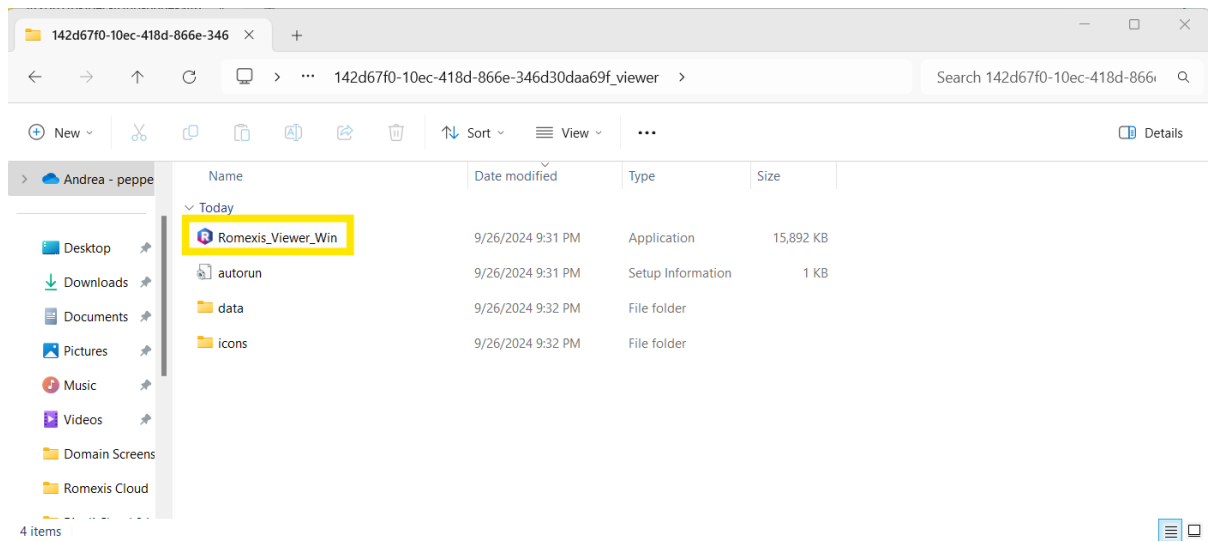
142d67f0-10ec-418d-866e-346 ×
+
142d67f0-10ec-418d-866e-346d30daa69f_viewer
Search 142d67f0-10ec-418d-866
New
Sort
View
Details
Andrea - peppe
Desktop
Downloads
Documents
Pictures
Music
Videos
Domain Screens
Romexis Cloud
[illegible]

| Name | Date modified | Type | Size |
|---|---|---|---|
| Today | | | |
| Romexis_Viewer_Win | 9/26/2024 9:31 PM | Application | 15,892 KB |
| autorun | 9/26/2024 9:31 PM | Setup Information | 1 KB |
| data | 9/26/2024 9:32 PM | File folder | |
| icons | 9/26/2024 9:32 PM | File folder | |

4 items